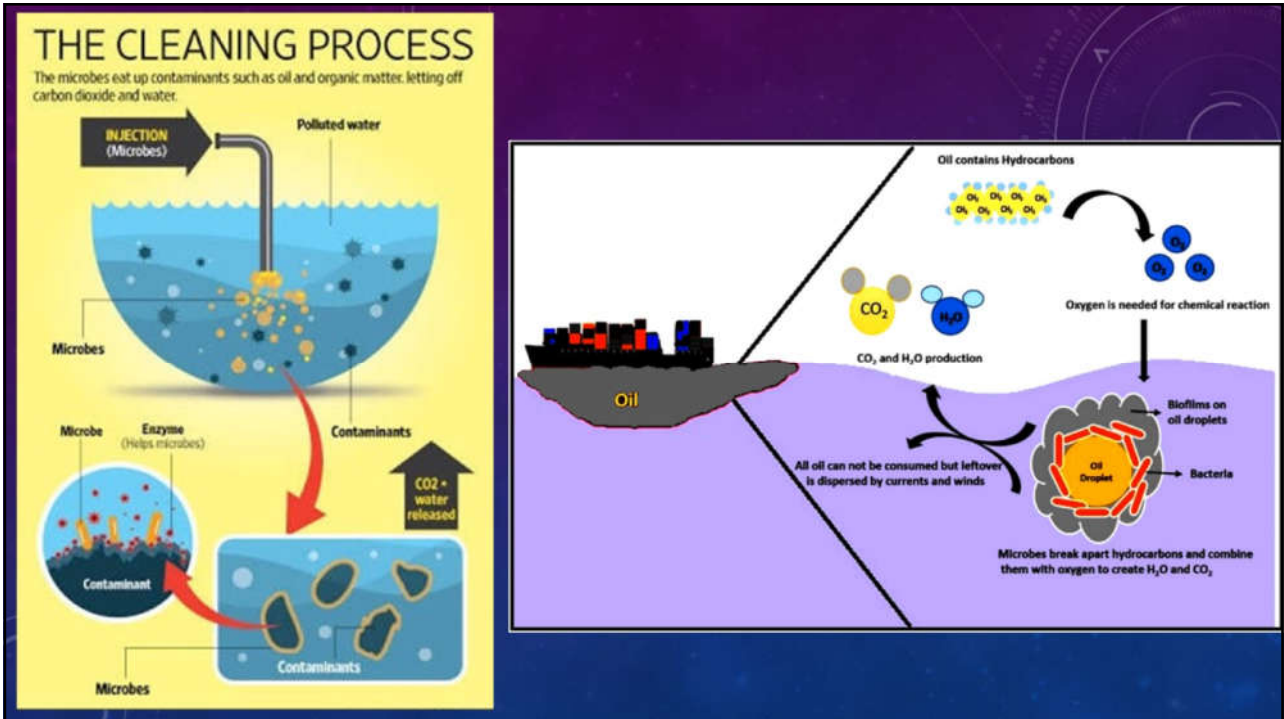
THE CLEANING PROCESS

The microbes eat up contaminants such as oil and organic matter, letting off carbon dioxide and water.

INJECTION (Microbes)

Polluted water

Microbes

Contaminants

Microbe

Enzyme (Helps microbes)

CO2 + water released

Contaminant

Contaminants

Microbes

Oil contains Hydrocarbons

$CH_3$ $CH_3$ $CH_3$ $CH_3$ $CH_3$ $CH_3$ $CH_3$ $CH_3$

$O_2$ $O_2$ $O_2$

Oxygen is needed for chemical reaction

$CO_2$

$H_2O$

$CO_2$ and $H_2O$ production

Oil

Biofilms on oil droplets

Oil Droplet

Bacteria

All oil can not be consumed but leftover is dispersed by currents and winds

Microbes break apart hydrocarbons and combine them with oxygen to create $H_2O$ and $CO_2$